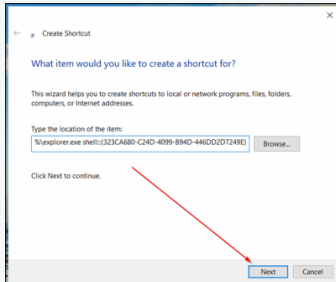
Create Shortcut

What item would you like to create a shortcut for?

This wizard helps you to create shortcuts to local or network programs, files, folders, computers, or Internet addresses.

Type the location of the item:

%\explorer.exe shell:::{323CA680-C24D-4099-B94D-446DD2D7249E}

Browse...

Click Next to continue.

Next

Cancel